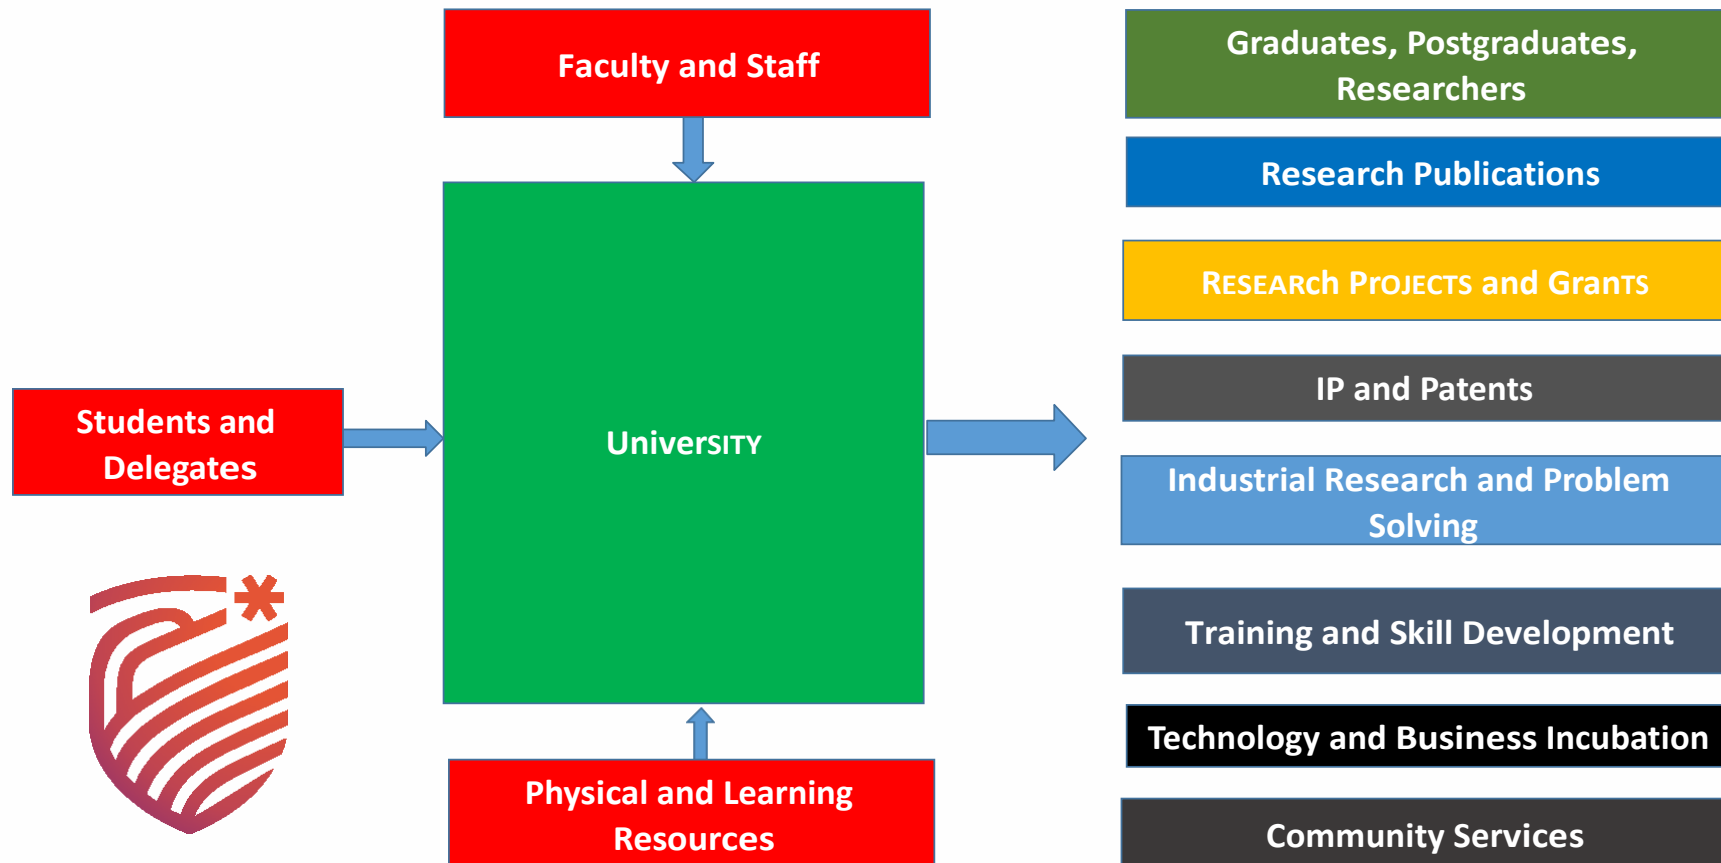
Faculty and Staff

Students and Delegates

UniversITY

Physical and Learning Resources

Graduates, Postgraduates, Researchers

Research Publications

RESEARCH PROJECTS and GRANTS

IP and Patents

Industrial Research and Problem Solving

Training and Skill Development

Technology and Business Incubation

Community Services